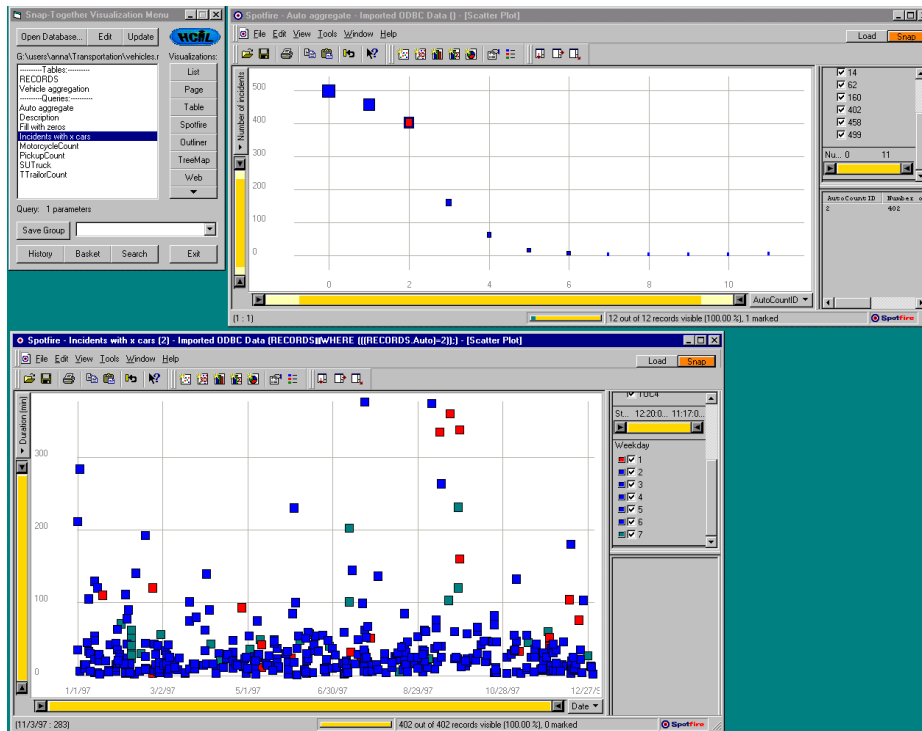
Snap-Together Visualization Menu

Open Database... Edit Update HCIL

G:\users\anna\Transportation\vehicles.r Visualizations:

---------Tables:---------
RECORDS
Vehicle aggregation
---------Queries:---------
Auto aggregate
Description
Fill with zeros
Incidents with x cars
MotorcycleCount
PickupCount
SUTruck
TTrailorCount

List
Page
Table
Spotfire
Outliner
TreeMap
Web

Query: 1 parameters

Save Group

History Basket Search Exit

Spotfire - Auto aggregate - Imported ODBC Data () - [Scatter Plot]

File Edit View Tools Window Help

Load Snap

Number of incidents

500
400
300
200
100
0

0 2 4 6 8 10

AutoCountID

(1 : 1)

12 out of 12 records visible (100.00 %), 1 marked

14
62
160
402
458
499

Nu... 0 11

AutoCountID Number
2 402

Spotfire

Spotfire - Incidents with x cars (2) - Imported ODBC Data (RECORDS WHERE (((RECORDS.Auto)=2));) - [Scatter Plot]

File Edit View Tools Window Help

Load Snap

Duration (min)

300
200
100
0

1/1/97 3/2/97 5/1/97 6/30/97 8/29/97 10/28/97 12/27/9

Date

St... 12:20:0... 11:17:0...

Weekday
1
2
3
4
5
6
7

(11/3/97 : 283)

402 out of 402 records visible (100.00 %), 0 marked

Spotfire